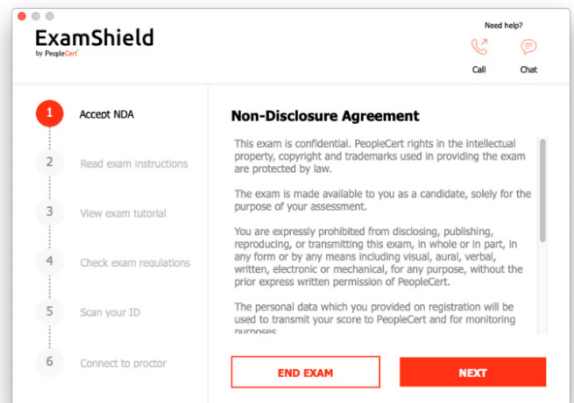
ExamShield
by PeopleCert

Need help?
Call
Chat

1 Accept NDA
2 Read exam instructions
3 View exam tutorial
4 Check exam regulations
5 Scan your ID
6 Connect to proctor

Non-Disclosure Agreement

This exam is confidential. PeopleCert rights in the intellectual property, copyright and trademarks used in providing the exam are protected by law.

The exam is made available to you as a candidate, solely for the purpose of your assessment.

You are expressly prohibited from disclosing, publishing, reproducing, or transmitting this exam, in whole or in part, in any form or by any means including visual, aural, verbal, written, electronic or mechanical, for any purpose, without the prior express written permission of PeopleCert.

The personal data which you provided on registration will be used to transmit your score to PeopleCert and for monitoring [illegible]

END EXAM
NEXT